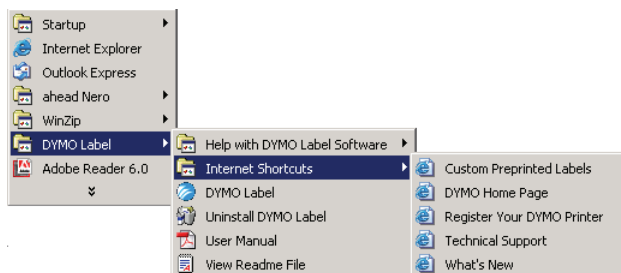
Startup
Internet Explorer
Outlook Express
ahead Nero
WinZip
DYMO Label
Adobe Reader 6.0

Help with DYMO Label Software
Internet Shortcuts
DYMO Label
Uninstall DYMO Label
User Manual
View Readme File

Custom Preprinted Labels
DYMO Home Page
Register Your DYMO Printer
Technical Support
What's New